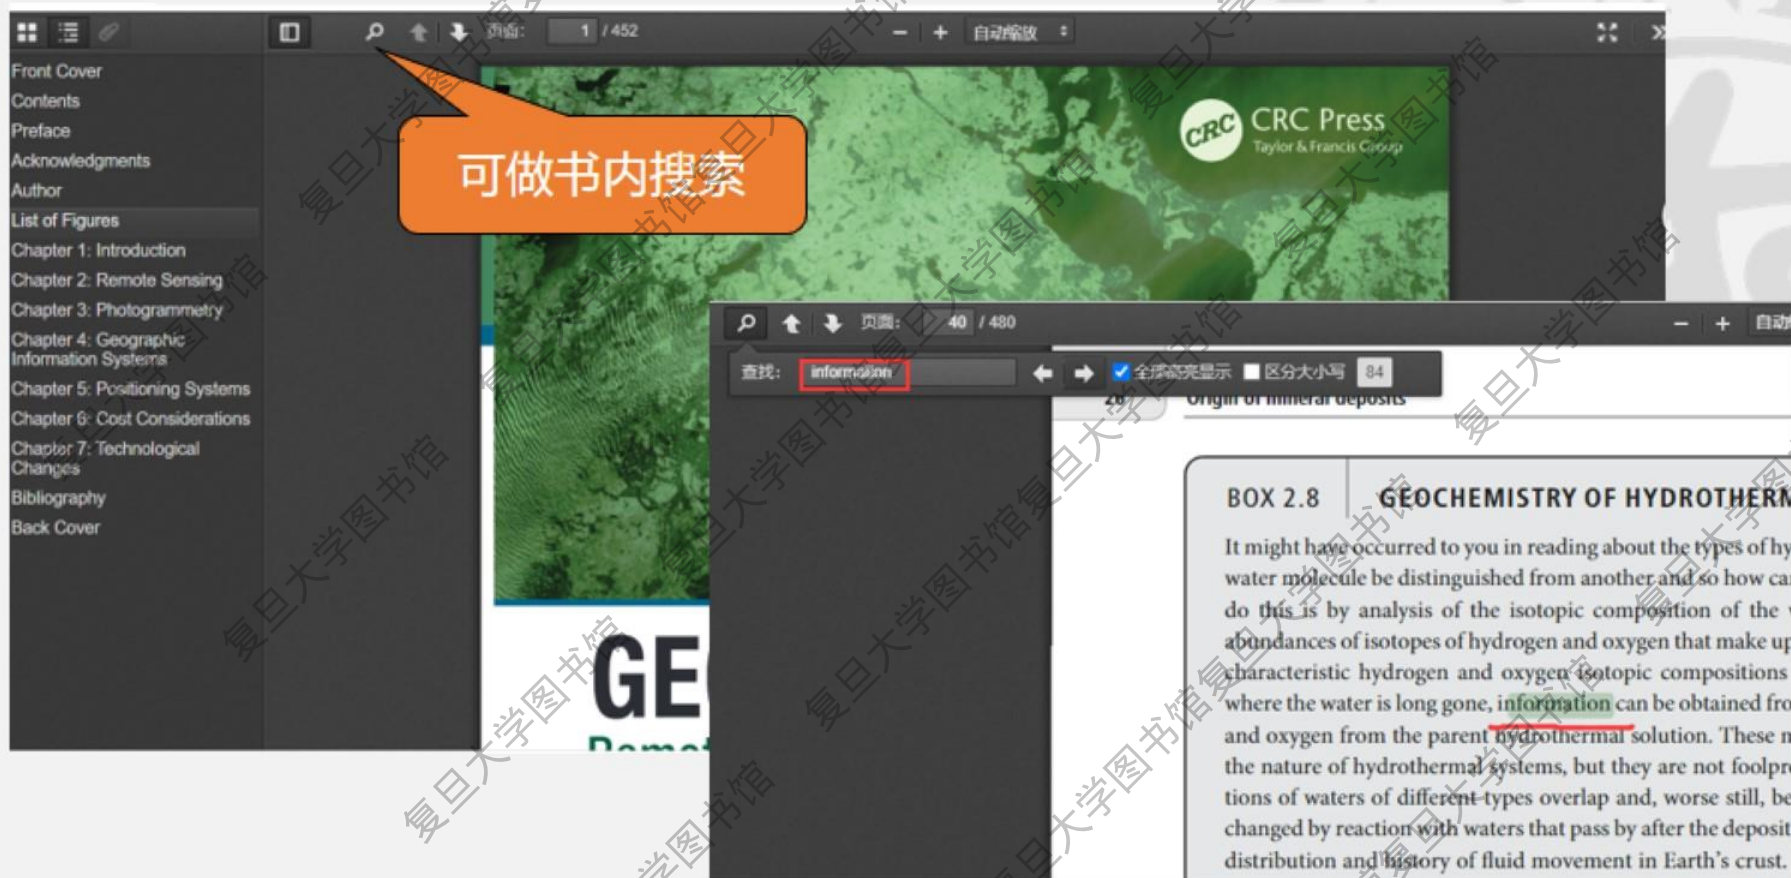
页面: 1 / 452

自动缩放

Front Cover
Contents
Preface
Acknowledgments
Author
List of Figures
Chapter 1: Introduction
Chapter 2: Remote Sensing
Chapter 3: Photogrammetry
Chapter 4: Geographic Information Systems
Chapter 5: Positioning Systems
Chapter 6: Cost Considerations
Chapter 7: Technological Changes
Bibliography
Back Cover

可做书内搜索

CRC Press
Taylor & Francis Group

GE

页面: 40 / 480

自动

查找: information

全部高亮显示 区分大小写 84

28 Origin of mineral deposits

BOX 2.8 GEOCHEMISTRY OF HYDROTHERM

It might have occurred to you in reading about the types of hy water molecule be distinguished from another and so how ca do this is by analysis of the isotopic composition of the abundances of isotopes of hydrogen and oxygen that make up characteristic hydrogen and oxygen isotopic compositions where the water is long gone, information can be obtained fro and oxygen from the parent hydrothermal solution. These n the nature of hydrothermal systems, but they are not foolpr tions of waters of different types overlap and, worse still, be changed by reaction with waters that pass by after the deposit distribution and history of fluid movement in Earth's crust.

复旦大学图书馆